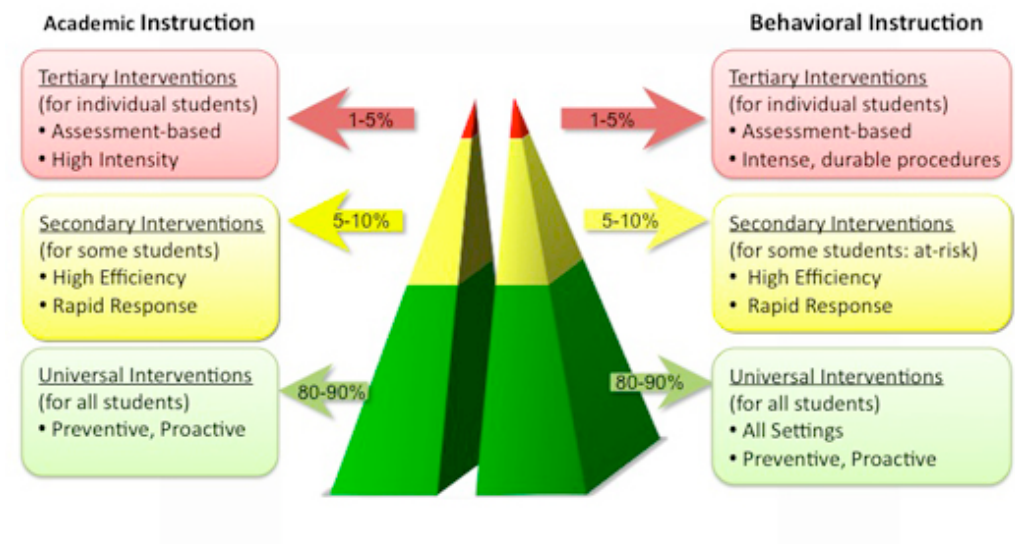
Academic Instruction

Tertiary Interventions
(for individual students)
• Assessment-based
• High Intensity

1-5%

Secondary Interventions
(for some students)
• High Efficiency
• Rapid Response

5-10%

Universal Interventions
(for all students)
• Preventive, Proactive

80-90%

Behavioral Instruction

1-5%

Tertiary Interventions
(for individual students)
• Assessment-based
• Intense, durable procedures

5-10%

Secondary Interventions
(for some students: at-risk)
• High Efficiency
• Rapid Response

80-90%

Universal Interventions
(for all students)
• All Settings
• Preventive, Proactive